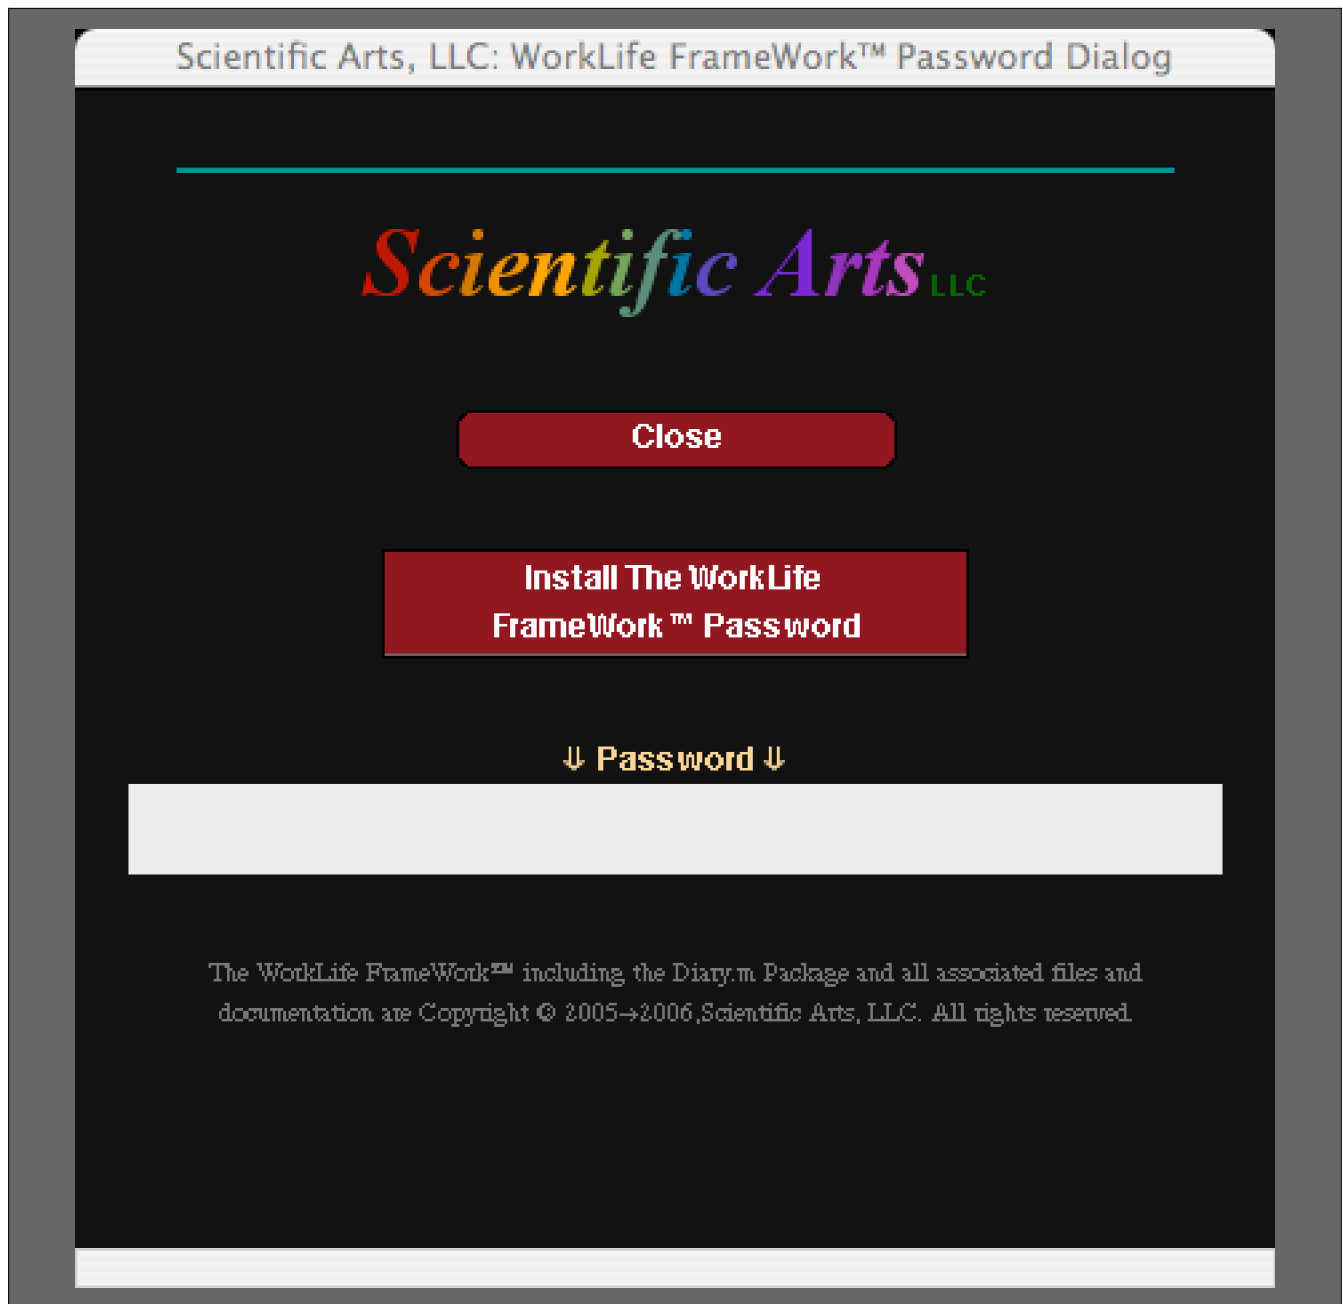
Scientific Arts, LLC: WorkLife FrameWork™ Password Dialog

Scientific Arts LLC

Close

Install The WorkLife FrameWork™ Password

⇓ Password ⇓

The WorkLife FrameWork™ including the Diary.m Package and all associated files and documentation are Copyright © 2005→2006,Scientific Arts, LLC. All rights reserved.